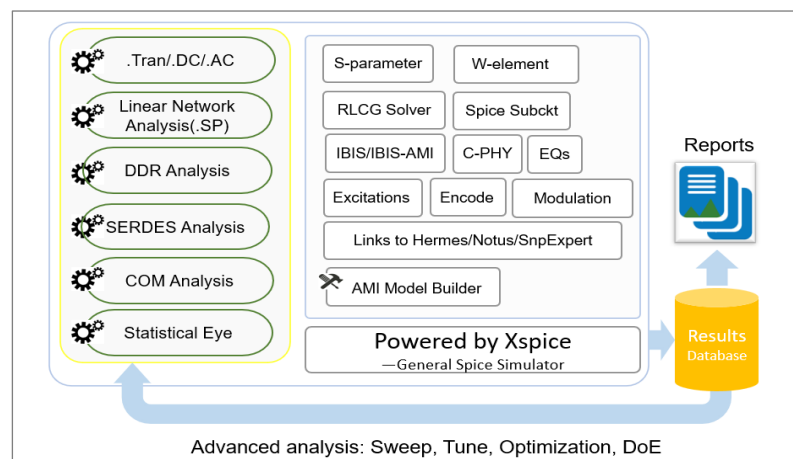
.Tran/.DC/.AC

Linear Network Analysis(.SP)

DDR Analysis

SERDES Analysis

COM Analysis

Statistical Eye

S-parameter

W-element

RLCG Solver

Spice Subckt

IBIS/IBIS-AMI

C-PHY

EQs

Excitations

Encode

Modulation

Links to Hermes/Notus/SnpExpert

AMI Model Builder

Powered by Xspice
—General Spice Simulator

Reports

Results
Database

Advanced analysis: Sweep, Tune, Optimization, DoE